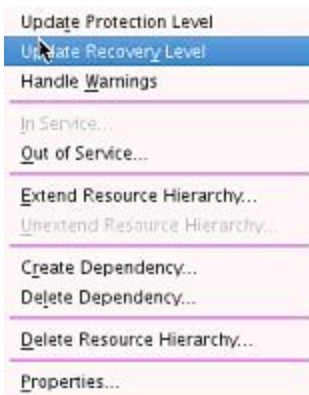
Update Protection Level
Update Recovery Level
Handle Warnings

In Service...
Out of Service...

Extend Resource Hierarchy...
Unextend Resource Hierarchy...

Create Dependency...
Delete Dependency...

Delete Resource Hierarchy...

Properties...